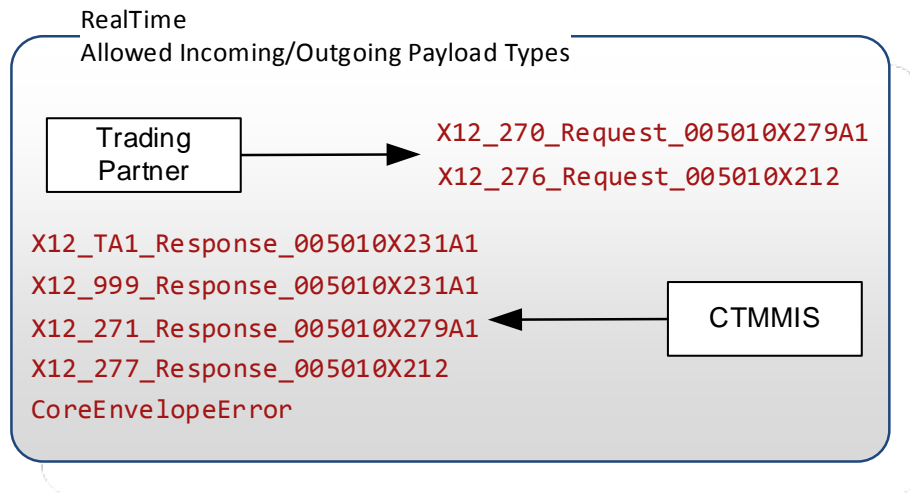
RealTime
Allowed Incoming/Outgoing Payload Types

Trading Partner

X12_270_Request_005010X279A1
X12_276_Request_005010X212

X12_TA1_Response_005010X231A1
X12_999_Response_005010X231A1
X12_271_Response_005010X279A1
X12_277_Response_005010X212
CoreEnvelopeError

CTMMIS